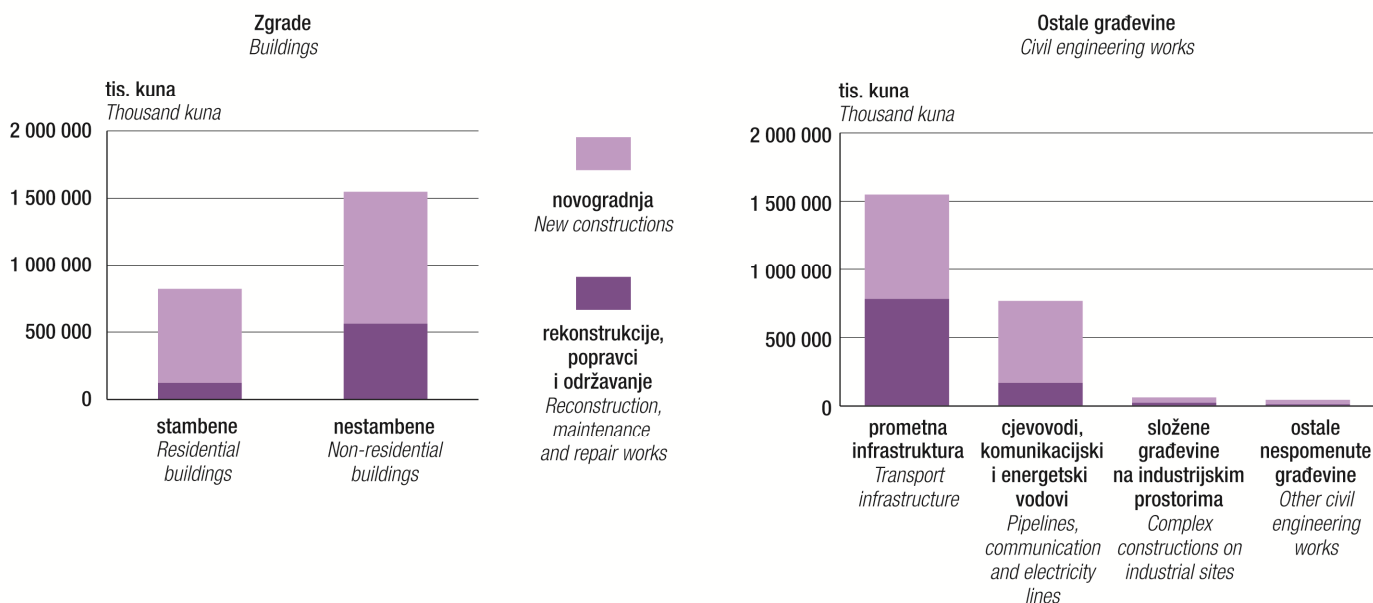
Zgrade
Buildings

tis. kuna
Thousand kuna

2 000 000
1 500 000
1 000 000
500 000
0

stambene
Residential buildings

nestambene
Non-residential buildings

novogradnja
New constructions

rekonstrukcije, popravci i održavanje
Reconstruction, maintenance and repair works

Ostale građevine
Civil engineering works

tis. kuna
Thousand kuna

2 000 000
1 500 000
1 000 000
500 000
0

prometna infrastruktura
Transport infrastructure

cjevovodi, komunikacijski i energetski vodovi
Pipelines, communication and electricity lines

složene građevine na industrijskim prostorima
Complex constructions on industrial sites

ostale nespomenute građevine
Other civil engineering works